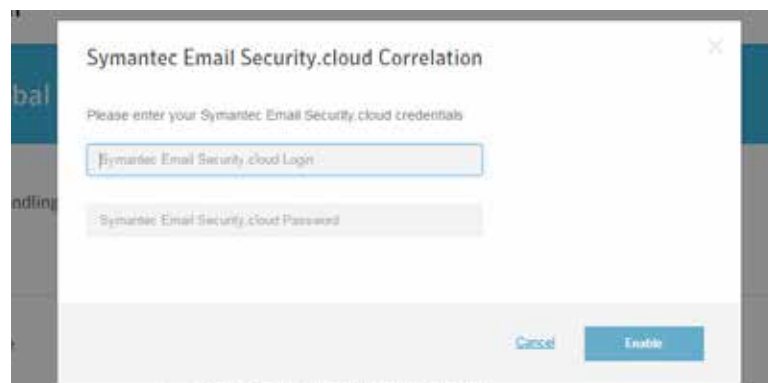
bal

ndling

Symantec Email Security.cloud Correlation

Please enter your Symantec Email Security.cloud credentials

Symantec Email Security.cloud Login

Symantec Email Security.cloud Password

Cancel

Enable